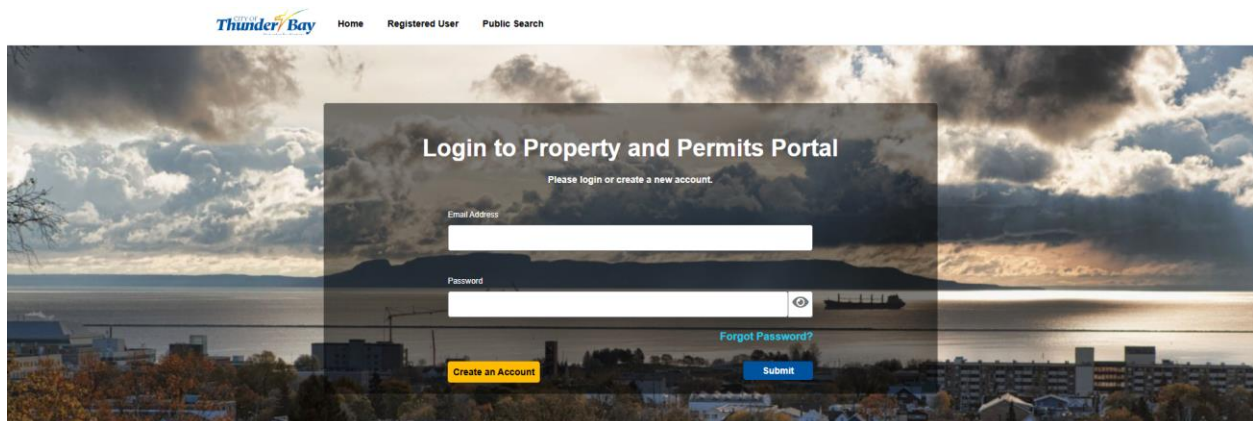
CITY OF Thunder Bay

Home Registered User Public Search

Login to Property and Permits Portal

Please login or create a new account.

Email Address

Password

Forgot Password?

Create an Account

Submit